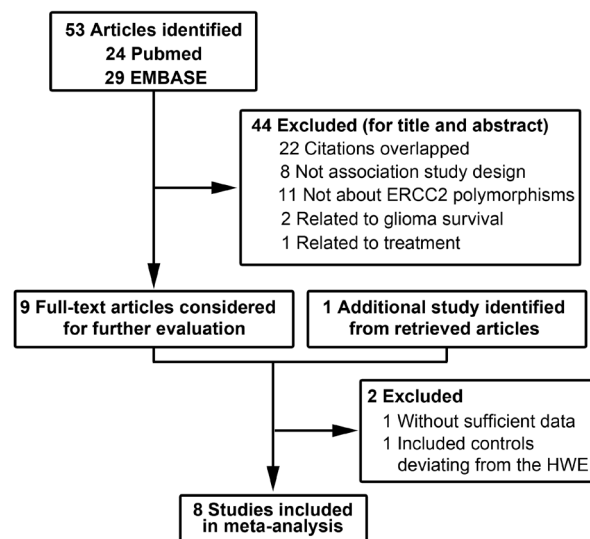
53 Articles identified
24 Pubmed
29 EMBASE

44 Excluded (for title and abstract)
22 Citations overlapped
8 Not association study design
11 Not about ERCC2 polymorphisms
2 Related to glioma survival
1 Related to treatment

9 Full-text articles considered for further evaluation

1 Additional study identified from retrieved articles

2 Excluded
1 Without sufficient data
1 Included controls deviating from the HWE

8 Studies included in meta-analysis